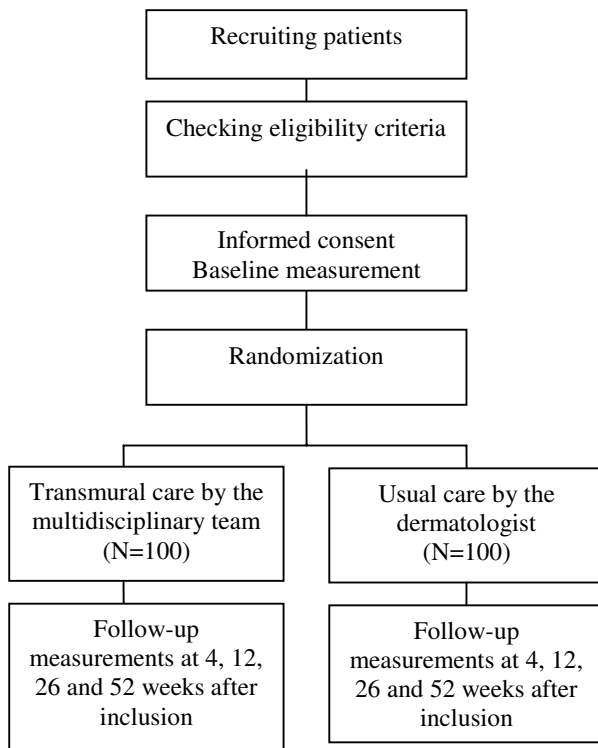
Recruiting patients

Checking eligibility criteria

Informed consent
Baseline measurement

Randomization

Transmural care by the multidisciplinary team (N=100)

Follow-up measurements at 4, 12, 26 and 52 weeks after inclusion

Usual care by the dermatologist (N=100)

Follow-up measurements at 4, 12, 26 and 52 weeks after inclusion